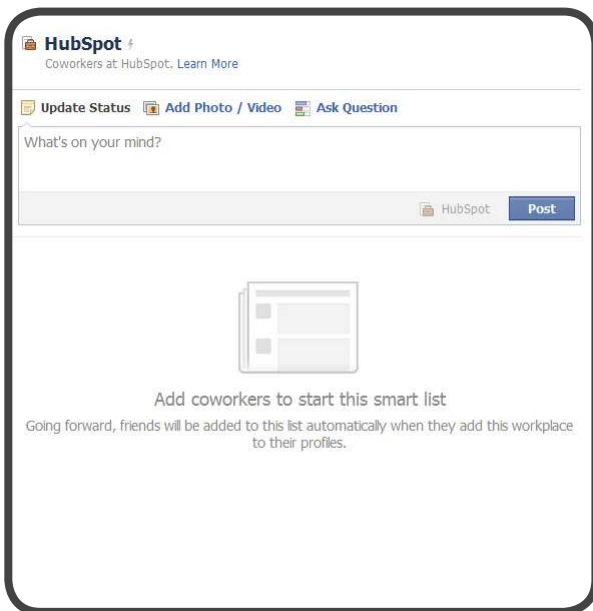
HubSpot

Coworkers at HubSpot. Learn More

Update Status Add Photo / Video Ask Question

What's on your mind?

HubSpot Post

Add coworkers to start this smart list

Going forward, friends will be added to this list automatically when they add this workplace to their profiles.